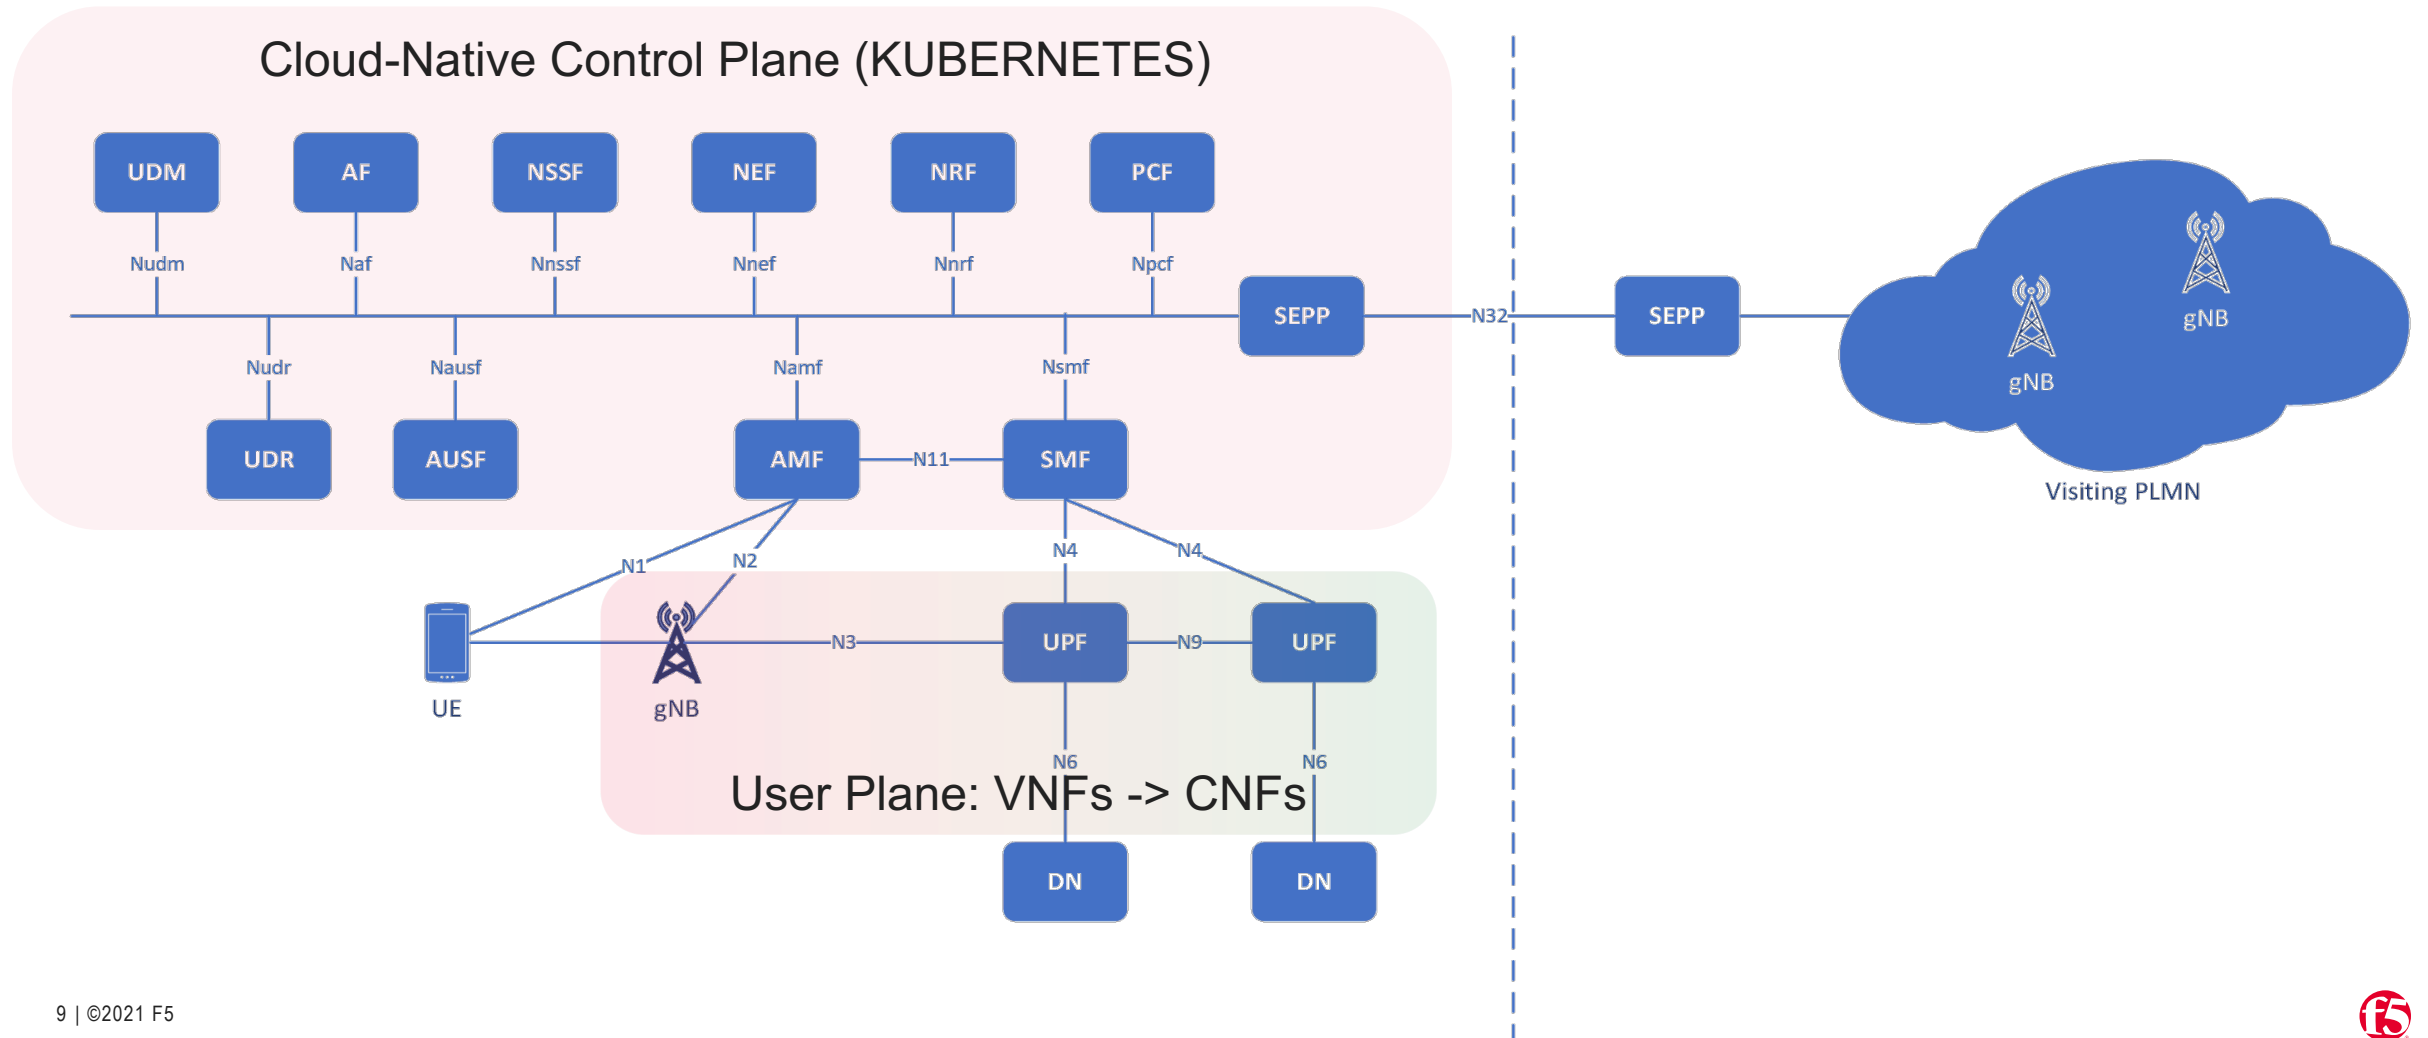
Cloud-Native Control Plane (KUBERNETES)

UDM
AF
NSSF
NEF
NRF
PCF

Nudm
Naf
Nnssf
Nnef
Nnrf
Npcf

SEPP
N32
SEPP

gNB
gNB
Visiting PLMN

Nudr
Nausf
Namf
Nsmf

UDR
AUSF
AMF
N11
SMF

N1
N2
N4
N4

UE
gNB
N3
UPF
N9
UPF

N6
N6

User Plane: VNFs -> CNFs

DN
DN

9 | ©2021 F5

f5